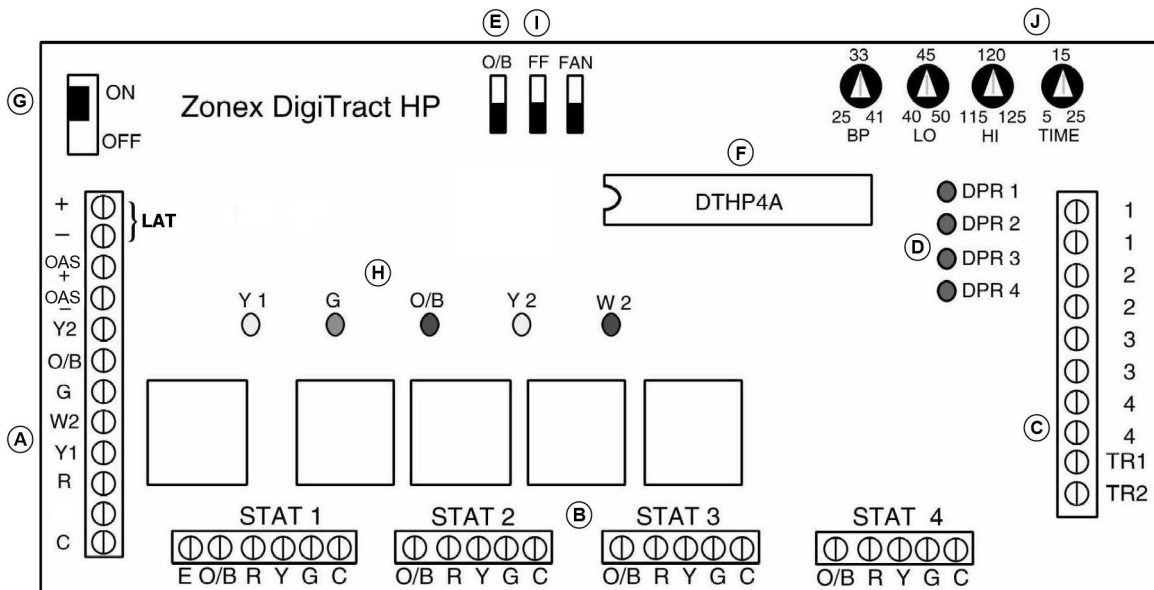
E I J

G ON OFF

Zonex DigiTract HP

O/B FF FAN

33
25 41
BP

45
40 50
LO

120
115 125
HI

15
5 25
TIME

F

DTHP4A

+
–
LAT
OAS+
OAS–
Y2
O/B
G
W2
Y1
R
C

A

H

Y 1 G O/B Y 2 W 2

D DPR 1
DPR 2
DPR 3
DPR 4

1
1
2
2
3
3
4
4
TR1
TR2

C

STAT 1
E O/B R Y G C

STAT 2
O/B R Y G C

B

STAT 3
O/B R Y G C

STAT 4
O/B R Y G C